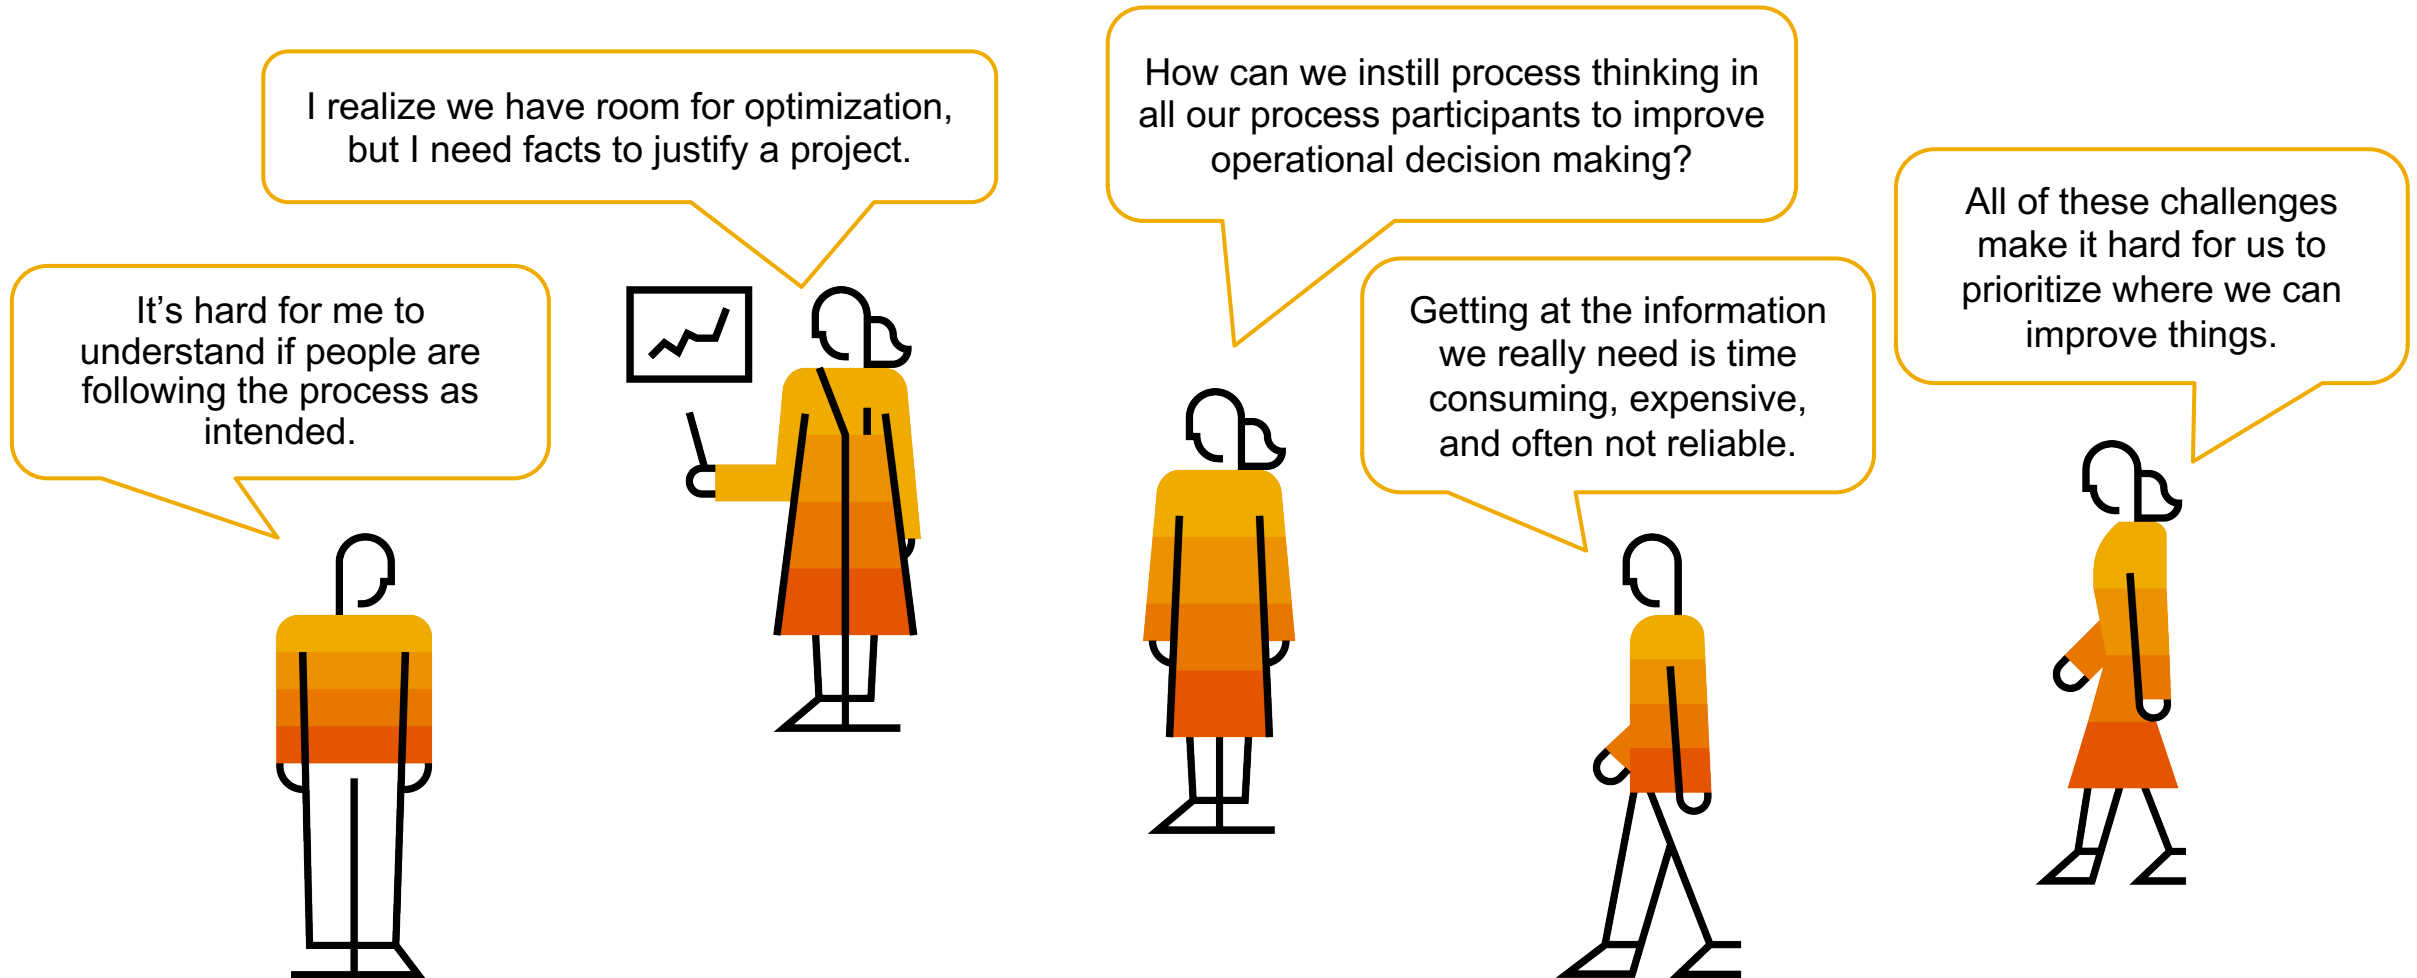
I realize we have room for optimization, but I need facts to justify a project.

How can we instill process thinking in all our process participants to improve operational decision making?

It’s hard for me to understand if people are following the process as intended.

Getting at the information we really need is time consuming, expensive, and often not reliable.

All of these challenges make it hard for us to prioritize where we can improve things.